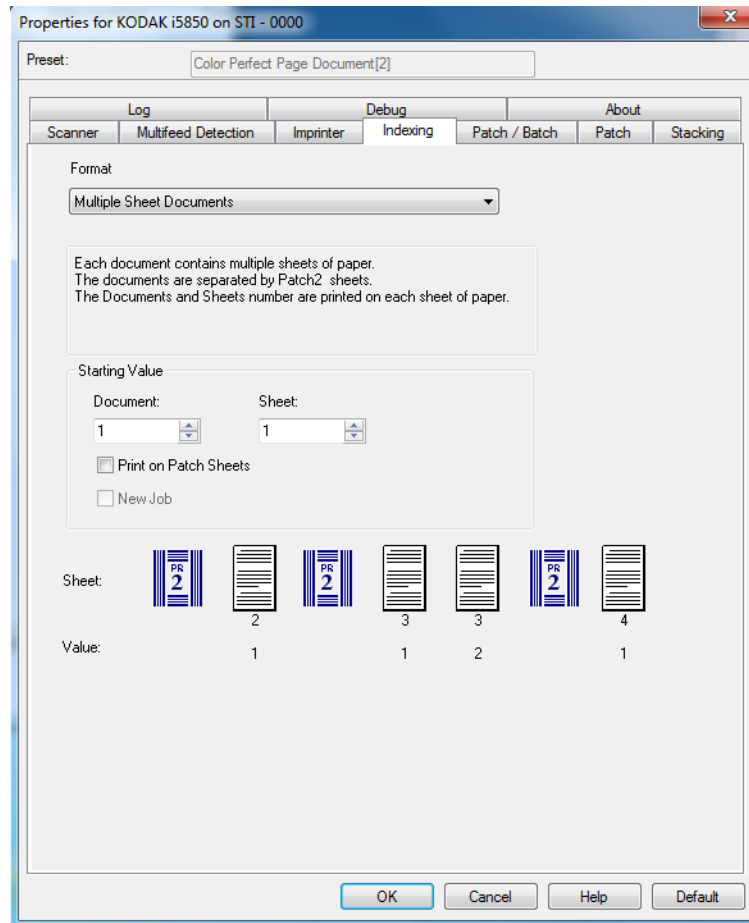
Properties for KODAK i5850 on STI - 0000

x

Preset:
Color Perfect Page Document[2]

Log
Debug
About
Scanner
Multifeed Detection
Imprinter
Indexing
Patch / Batch
Patch
Stacking

Format

Multiple Sheet Documents

Each document contains multiple sheets of paper.
The documents are separated by Patch2 sheets.
The Documents and Sheets number are printed on each sheet of paper.

Starting Value

Document:
1

Sheet:
1

Print on Patch Sheets

New Job

Sheet:

PR 2

2

PR 2

3

3

PR 2

4

Value:
1
1
2
1

OK
Cancel
Help
Default